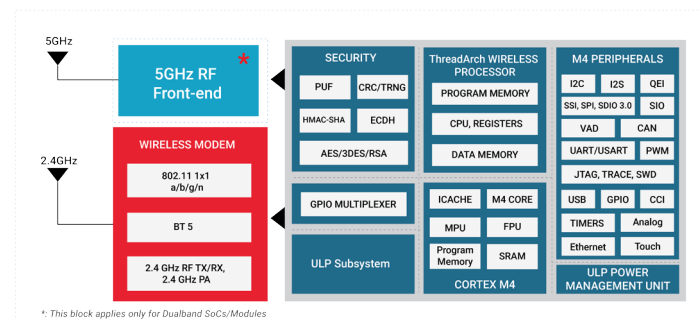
5GHz

5GHz RF Front-end *

2.4GHz

WIRELESS MODEM

802.11 1x1 a/b/g/n

BT 5

2.4 GHz RF TX/RX, 2.4 GHz PA

SECURITY

PUF

CRC/TRNG

HMAC-SHA

ECDH

AES/3DES/RSA

ThreadArch WIRELESS PROCESSOR

PROGRAM MEMORY

CPU, REGISTERS

DATA MEMORY

M4 PERIPHERALS

I2C

I2S

QEI

SSI, SPI, SDIO 3.0

SIO

VAD

CAN

UART/USART

PWM

JTAG, TRACE, SWD

USB

GPIO

CCI

TIMERS

Analog

Ethernet

Touch

GPIO MULTIPLEXER

ULP Subsystem

ICACHE

M4 CORE

MPU

FPU

Program Memory

SRAM

CORTEX M4

ULP POWER MANAGEMENT UNIT

*: This block applies only for Dualband SoCs/Modules